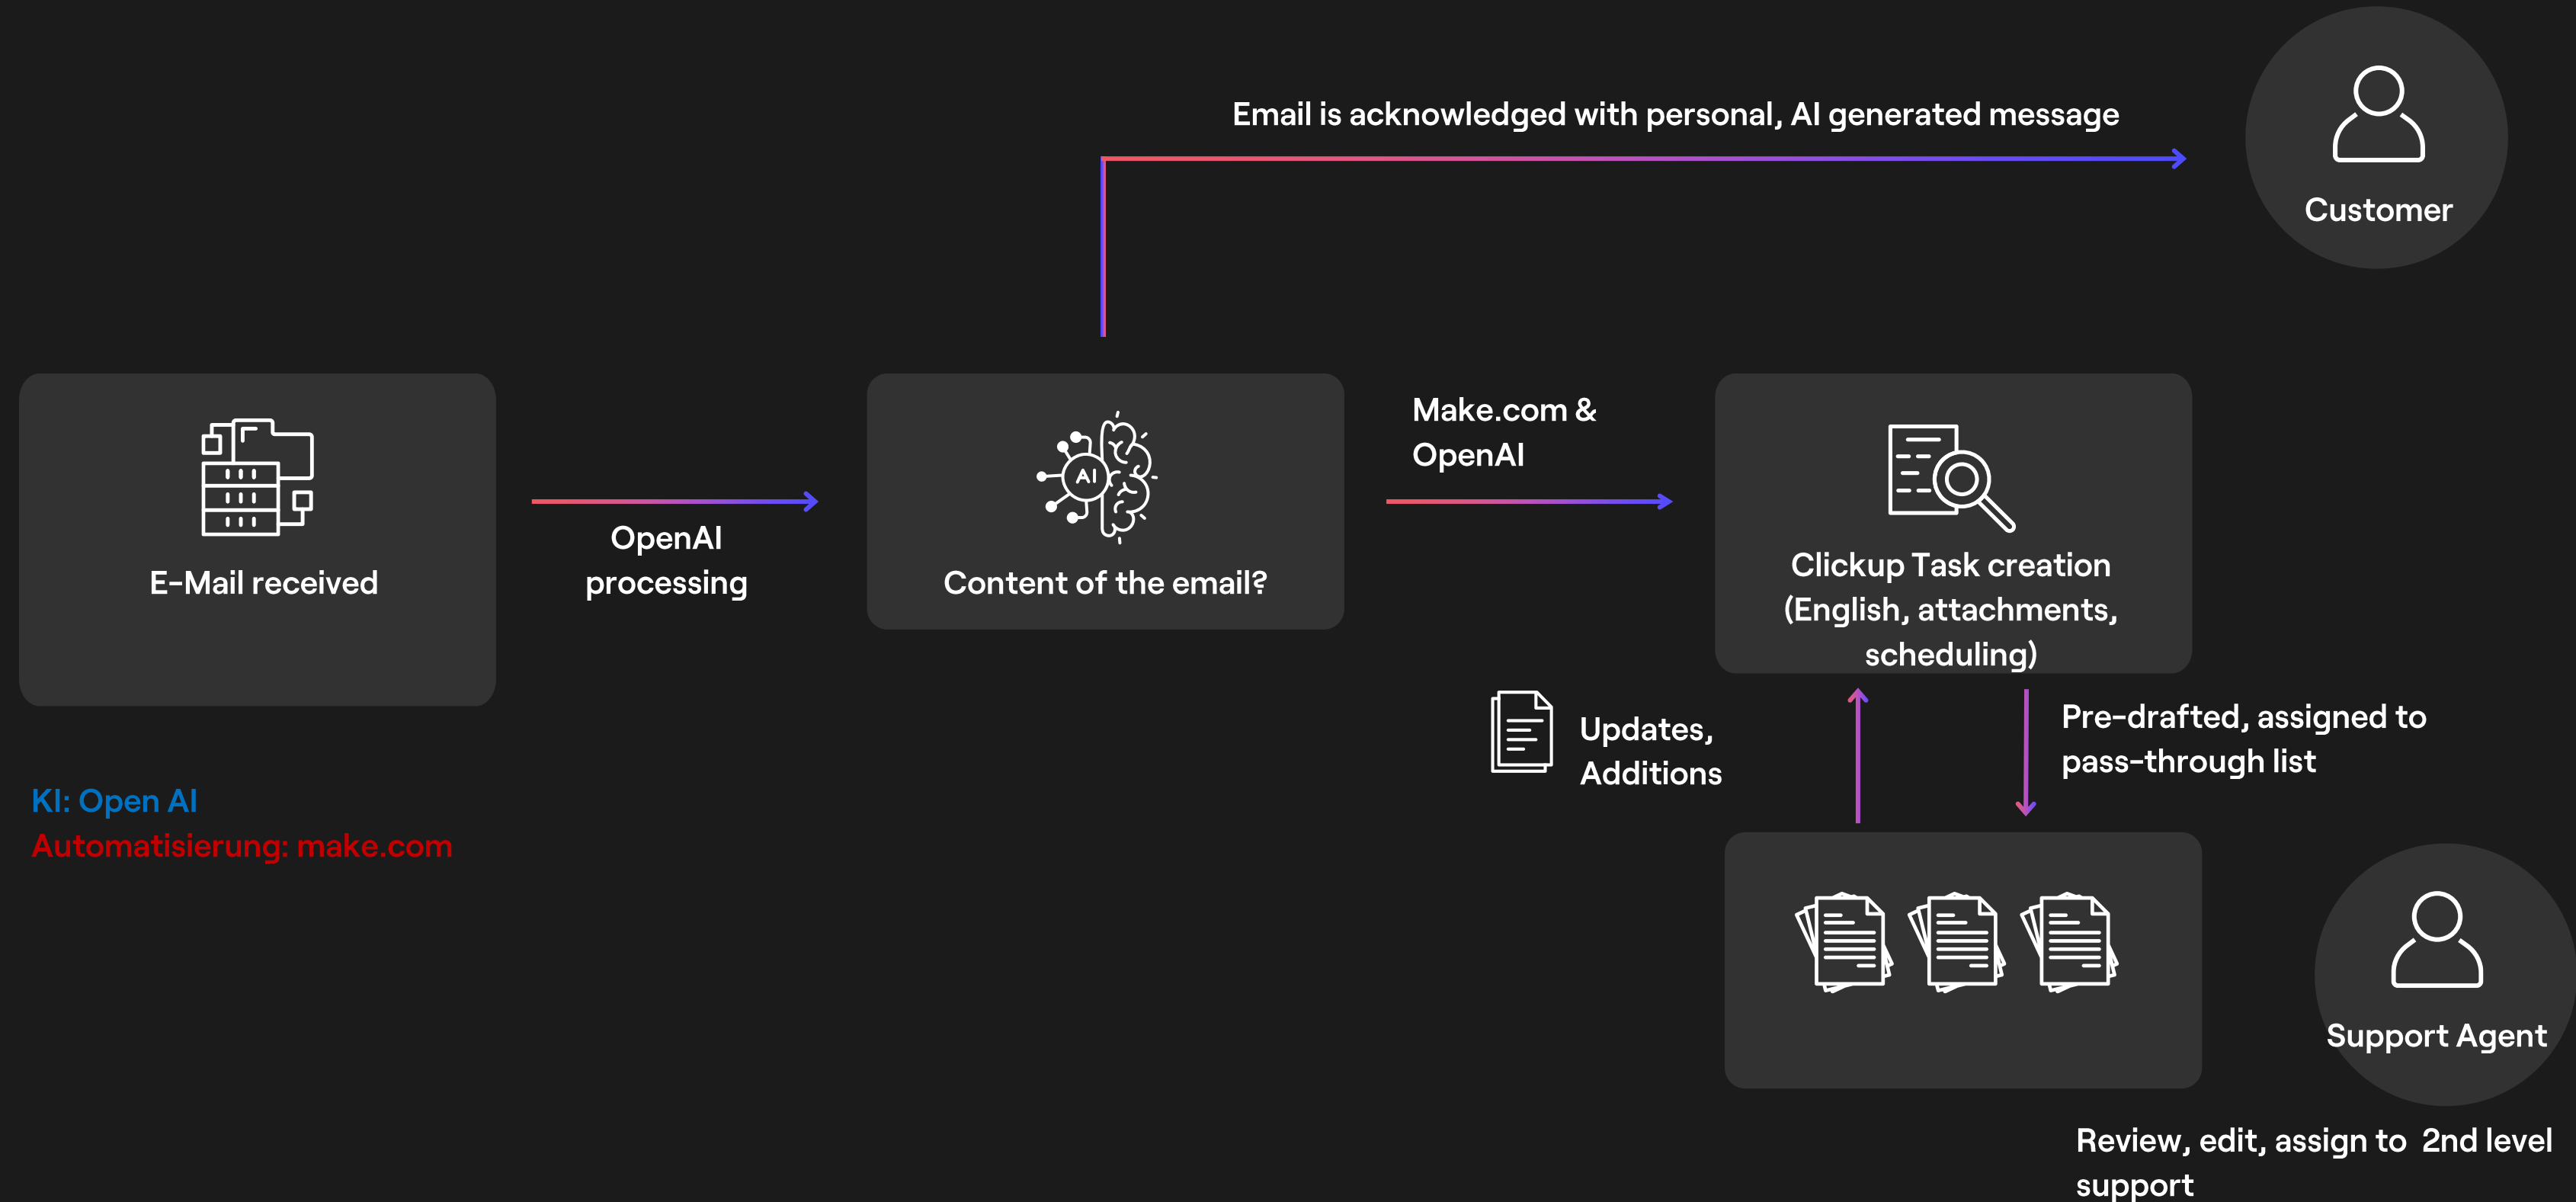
Email is acknowledged with personal, AI generated message

Customer

E-Mail received

OpenAI processing

AI

Content of the email?

Make.com & OpenAI

Clickup Task creation (English, attachments, scheduling)

Updates, Additions

Pre-drafted, assigned to pass-through list

KI: Open AI
Automatisierung: make.com

Support Agent

Review, edit, assign to 2nd level support